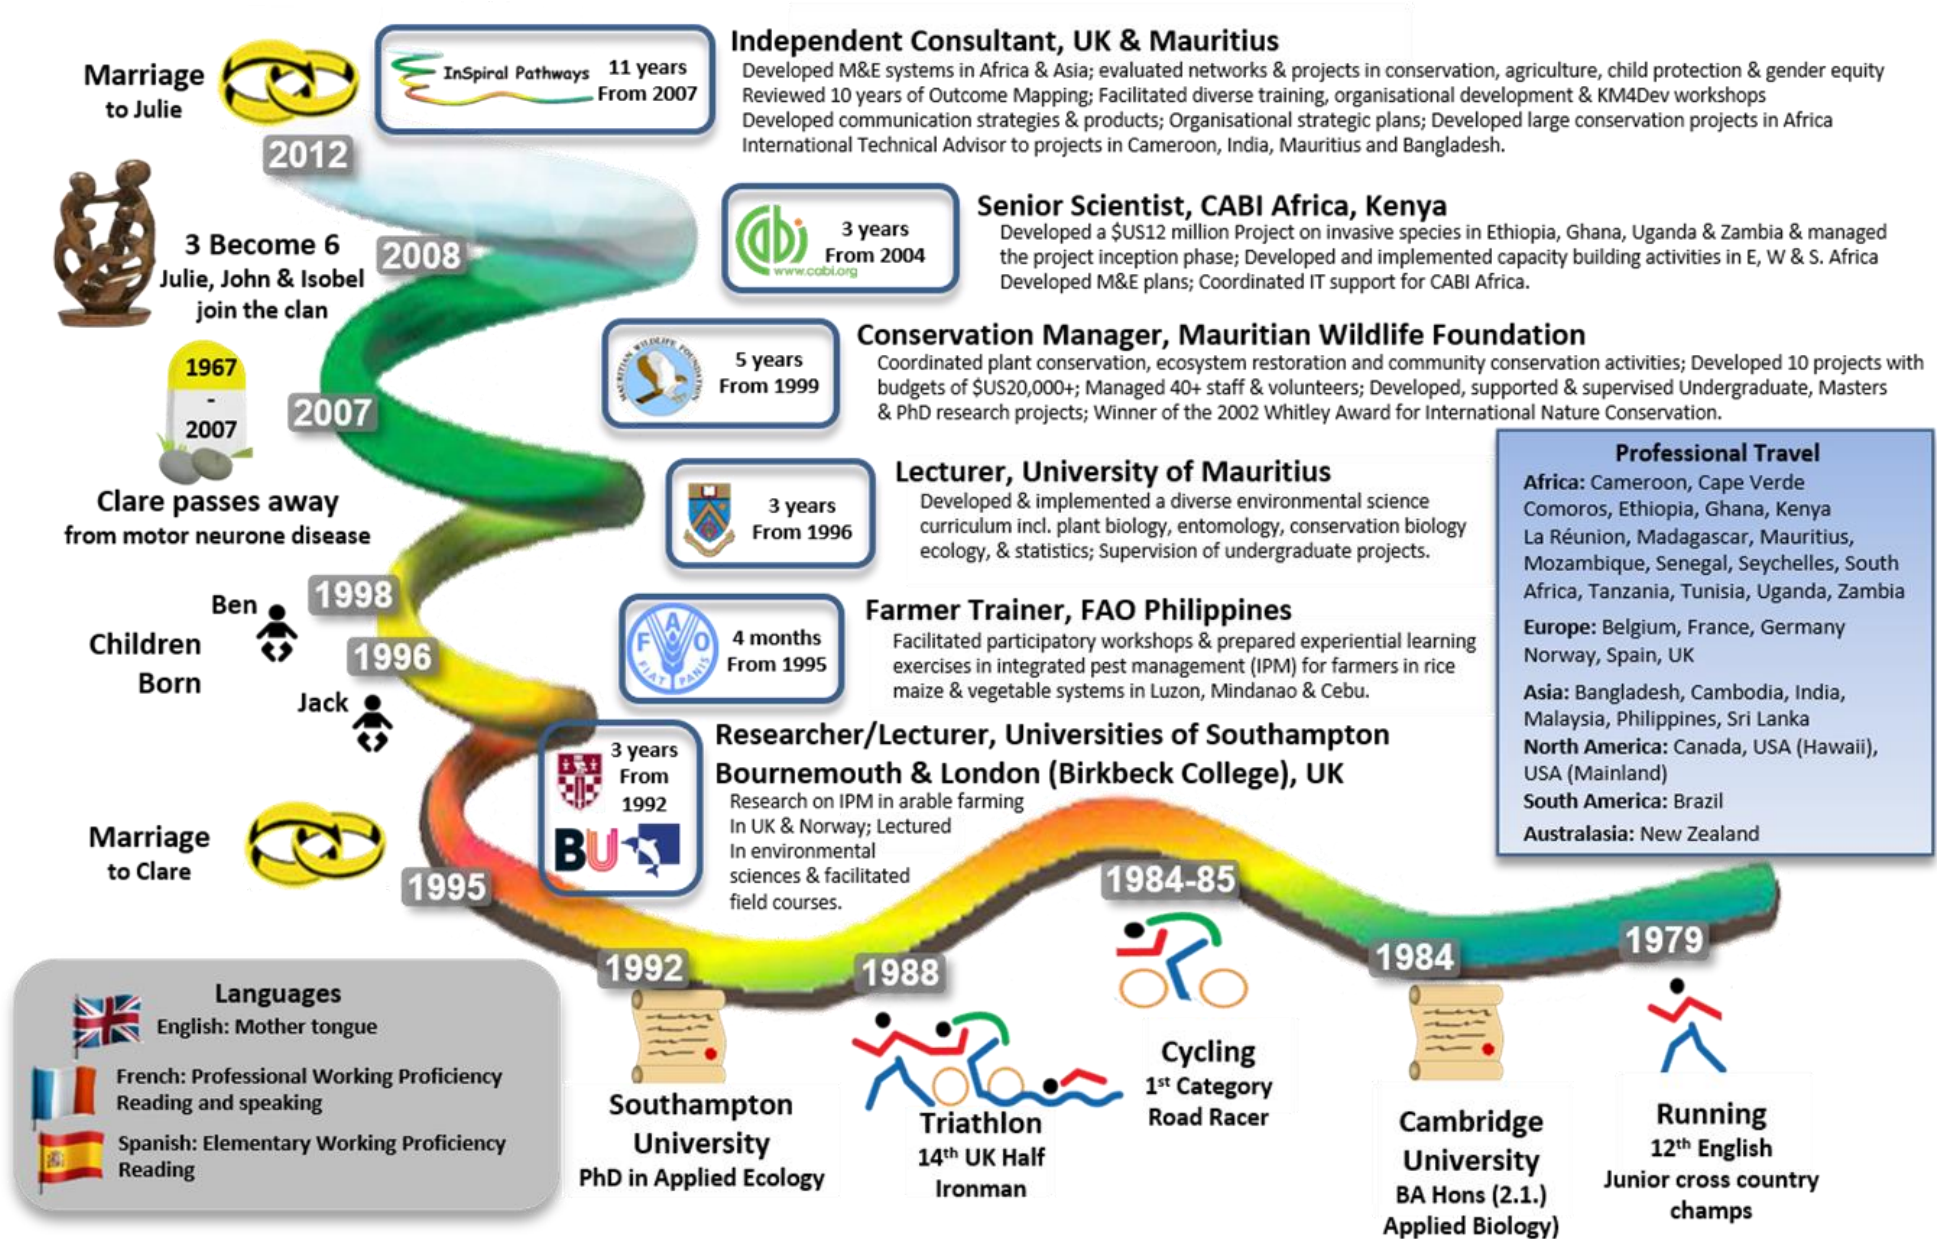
Marriage to Julie

2012

InSpiral Pathways 11 years From 2007

Independent Consultant, UK & Mauritius
Developed M&E systems in Africa & Asia; evaluated networks & projects in conservation, agriculture, child protection & gender equity
Reviewed 10 years of Outcome Mapping; Facilitated diverse training, organisational development & KM4Dev workshops
Developed communication strategies & products; Organisational strategic plans; Developed large conservation projects in Africa
International Technical Advisor to projects in Cameroon, India, Mauritius and Bangladesh.

3 Become 6
Julie, John & Isobel join the clan

2008

cabi www.cabi.org 3 years From 2004

Senior Scientist, CABI Africa, Kenya
Developed a $US12 million Project on invasive species in Ethiopia, Ghana, Uganda & Zambia & managed the project inception phase; Developed and implemented capacity building activities in E, W & S. Africa
Developed M&E plans; Coordinated IT support for CABI Africa.

1967 - 2007

2007

5 years From 1999

Conservation Manager, Mauritian Wildlife Foundation
Coordinated plant conservation, ecosystem restoration and community conservation activities; Developed 10 projects with budgets of $US20,000+; Managed 40+ staff & volunteers; Developed, supported & supervised Undergraduate, Masters & PhD research projects; Winner of the 2002 Whitley Award for International Nature Conservation.

Clare passes away
from motor neurone disease

3 years From 1996

Lecturer, University of Mauritius
Developed & implemented a diverse environmental science curriculum incl. plant biology, entomology, conservation biology ecology, & statistics; Supervision of undergraduate projects.

Professional Travel
Africa: Cameroon, Cape Verde Comoros, Ethiopia, Ghana, Kenya La Réunion, Madagascar, Mauritius, Mozambique, Senegal, Seychelles, South Africa, Tanzania, Tunisia, Uganda, Zambia
Europe: Belgium, France, Germany Norway, Spain, UK
Asia: Bangladesh, Cambodia, India, Malaysia, Philippines, Sri Lanka
North America: Canada, USA (Hawaii), USA (Mainland)
South America: Brazil
Australasia: New Zealand

Ben
1998
Children Born
1996
Jack

FAO FIAT PANIS 4 months From 1995

Farmer Trainer, FAO Philippines
Facilitated participatory workshops & prepared experiential learning exercises in integrated pest management (IPM) for farmers in rice maize & vegetable systems in Luzon, Mindanao & Cebu.

3 years From 1992
BU

Researcher/Lecturer, Universities of Southampton Bournemouth & London (Birkbeck College), UK
Research on IPM in arable farming In UK & Norway; Lectured In environmental sciences & facilitated field courses.

Marriage to Clare

1995

1984-85

Languages
English: Mother tongue
French: Professional Working Proficiency Reading and speaking
Spanish: Elementary Working Proficiency Reading

1992
Southampton University
PhD in Applied Ecology

1988
Triathlon
14th UK Half Ironman

Cycling
1st Category Road Racer

1984
Cambridge University
BA Hons (2.1.) Applied Biology)

1979
Running
12th English Junior cross country champs